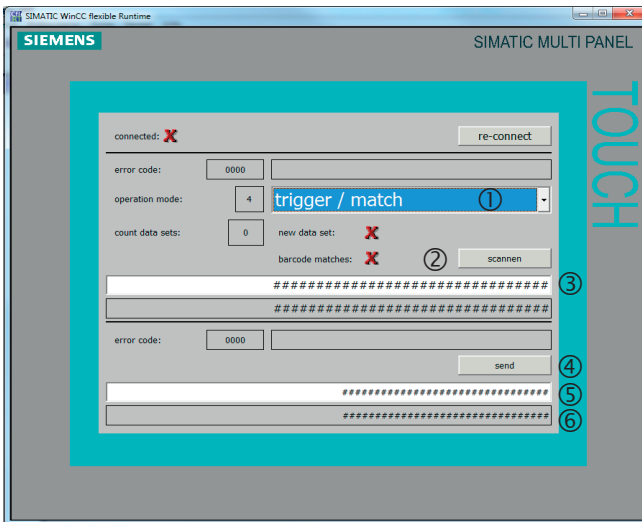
SIMATIC WinCC flexible Runtime

SIEMENS

SIMATIC MULTI PANEL

TOUCH

connected:

re-connect

error code: 0000

operation mode: 4

trigger / match

①

count data sets: 0

new data set:

barcode matches:

②

scannen

##################################

③

##################################

error code: 0000

send

④

##################################

⑤

##################################

⑥